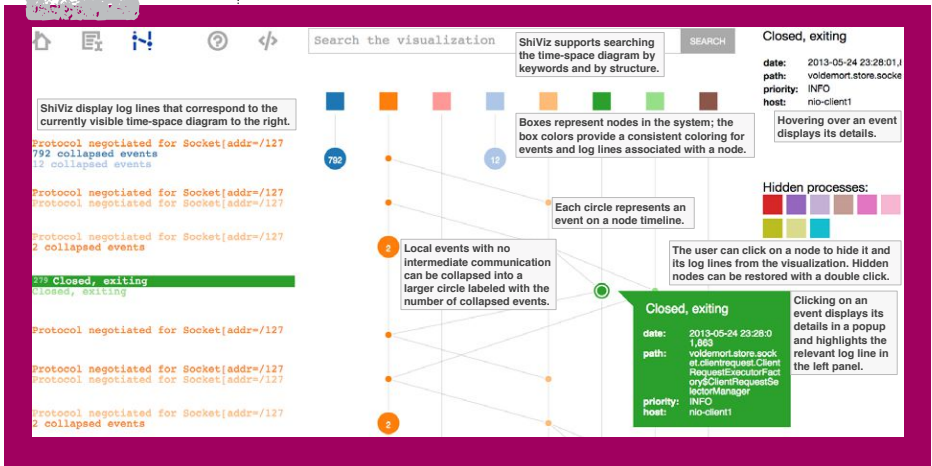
Search the visualization

SEARCH

ShiViz supports searching the time-space diagram by keywords and by structure.

Closed, exiting

| | |
|---|---|
| date: | 2013-05-24 23:28:01,I |
| path: | voldemort.store.socke |
| priority: | INFO |
| host: | nio-client1 |

Hovering over an event displays its details.

ShiViz display log lines that correspond to the currently visible time-space diagram to the right.

Protocol negotiated for Socket[addr=/127
792 collapsed events
12 collapsed events

Protocol negotiated for Socket[addr=/127
Protocol negotiated for Socket[addr=/127

Protocol negotiated for Socket[addr=/127
2 collapsed events

279 Closed, exiting
Closed, exiting

Protocol negotiated for Socket[addr=/127

Protocol negotiated for Socket[addr=/127
Protocol negotiated for Socket[addr=/127

Protocol negotiated for Socket[addr=/127
2 collapsed events

Boxes represent nodes in the system; the box colors provide a consistent coloring for events and log lines associated with a node.

792

12

Each circle represents an event on a node timeline.

Hidden processes:

2

Local events with no intermediate communication can be collapsed into a larger circle labeled with the number of collapsed events.

The user can click on a node to hide it and its log lines from the visualization. Hidden nodes can be restored with a double click.

Closed, exiting

date: 2013-05-24 23:28:01,863
path: voldemort.store.socket.clientrequest.ClientRequestExecutorFactory$ClientRequestSelectorManager
priority: INFO
host: nio-client1

Clicking on an event displays its details in a popup and highlights the relevant log line in the left panel.

2